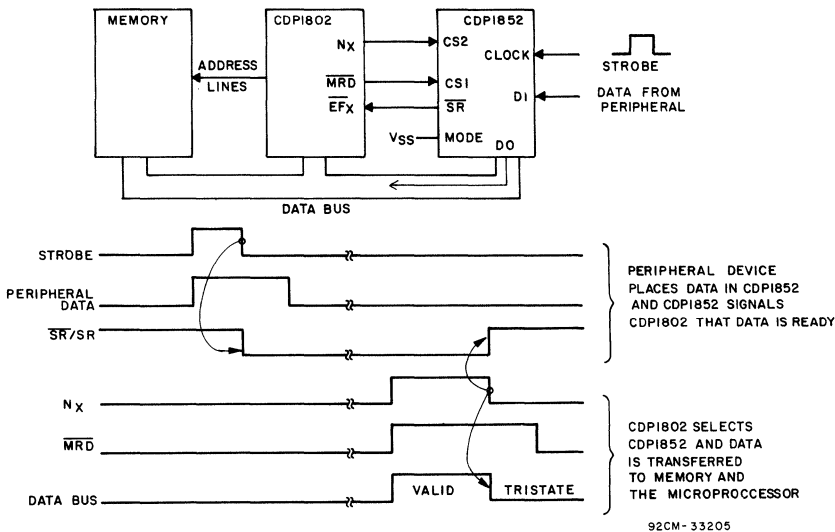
MEMORY

CDP1802

CDP1852

ADDRESS LINES

$N_X$

$\overline{MRD}$

$\overline{EF}X$

CS2

CS1

$\overline{SR}$

CLOCK

DI

STROBE

DATA FROM PERIPHERAL

$V_{SS}$

MODE

DO

DATA BUS

STROBE

PERIPHERAL DATA

$\overline{SR}$/SR

PERIPHERAL DEVICE PLACES DATA IN CDP1852 AND CDP1852 SIGNALS CDP1802 THAT DATA IS READY

$N_X$

$\overline{MRD}$

DATA BUS

VALID

TRISTATE

CDP1802 SELECTS CDP1852 AND DATA IS TRANSFERRED TO MEMORY AND THE MICROPROCCESSOR

92CM-33205